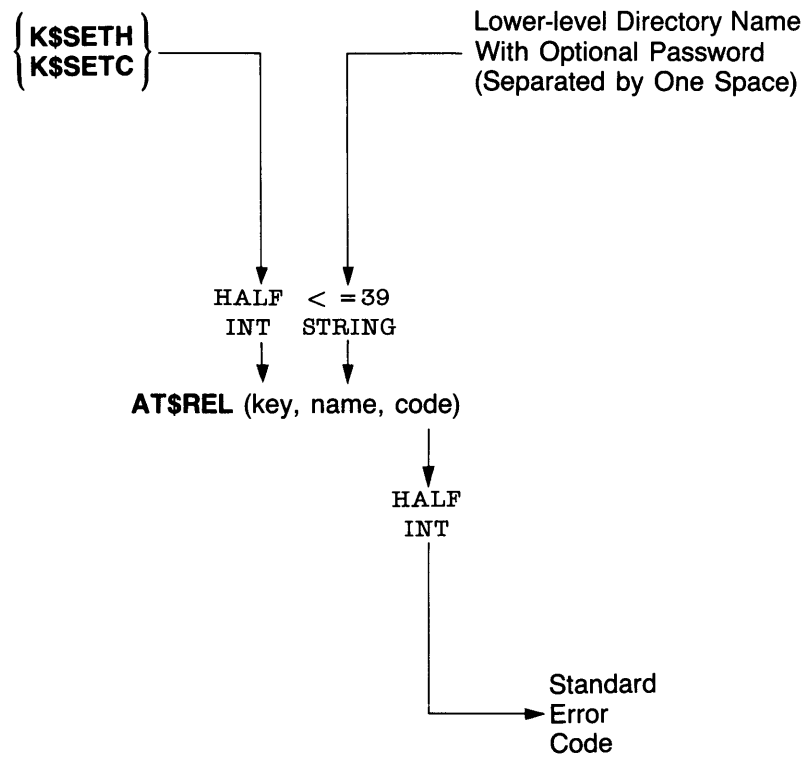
$\left\{ \begin{array}{l} \textbf{K\$SETH} \\ \textbf{K\$SETC} \end{array} \right\}$

Lower-level Directory Name With Optional Password (Separated by One Space)

HALF INT

< =39 STRING

**AT$REL** (key, name, code)

HALF INT

Standard Error Code